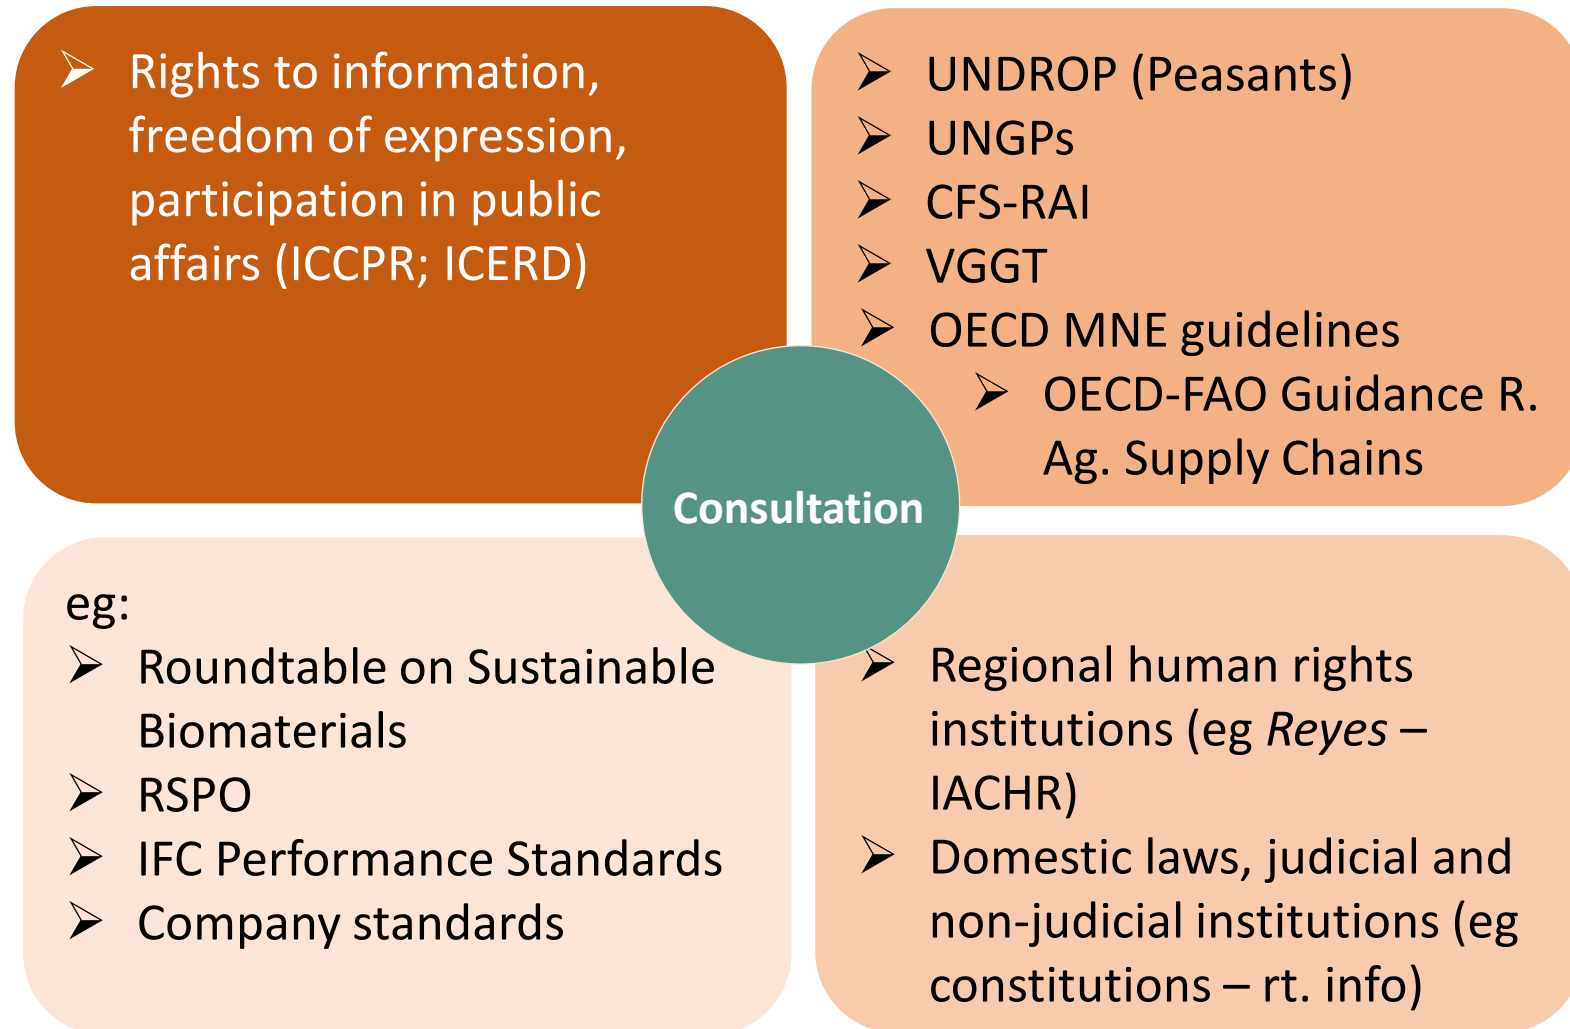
➢ Rights to information, freedom of expression, participation in public affairs (ICCPR; ICERD)

➢ UNDROP (Peasants)
➢ UNGPs
➢ CFS-RAI
➢ VGGT
➢ OECD MNE guidelines
➢ OECD-FAO Guidance R. Ag. Supply Chains

Consultation

eg:
➢ Roundtable on Sustainable Biomaterials
➢ RSPO
➢ IFC Performance Standards
➢ Company standards

➢ Regional human rights institutions (eg *Reyes* – IACHR)
➢ Domestic laws, judicial and non-judicial institutions (eg constitutions – rt. info)